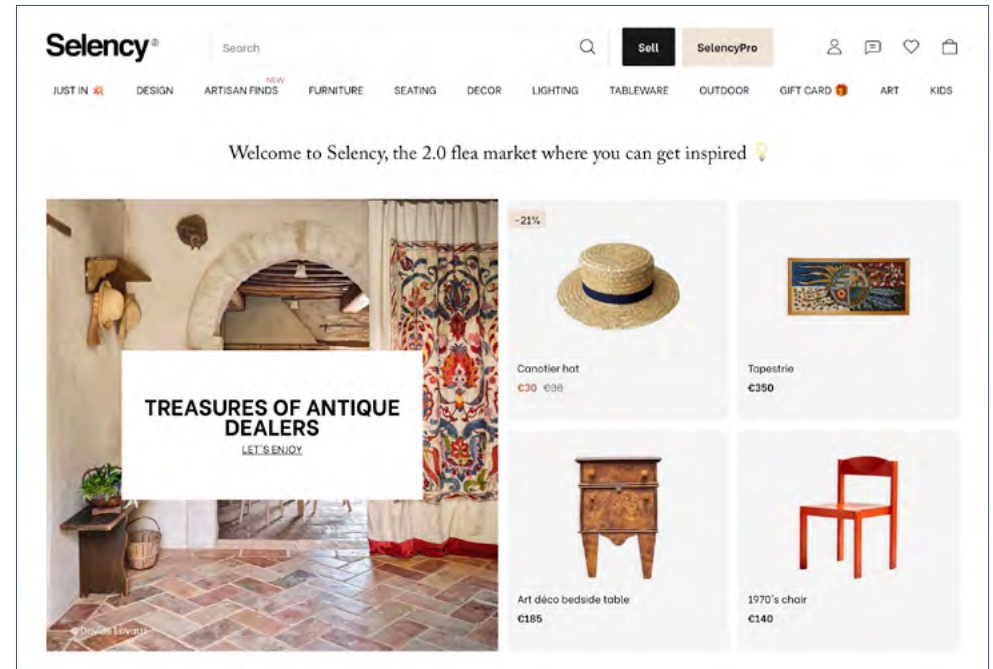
Selency®

Search

Sell

SelencyPro

JUST IN

DESIGN

NEW
ARTISAN FINDS

FURNITURE

SEATING

DECOR

LIGHTING

TABLEWARE

OUTDOOR

GIFT CARD

ART

KIDS

Welcome to Selency, the 2.0 flea market where you can get inspired

TREASURES OF ANTIQUE DEALERS

LET'S ENJOY

© Davide Lovatti

-21%

Canotier hat
€30 €38

Tapestrie
€350

Art déco bedside table
€185

1970's chair
€140